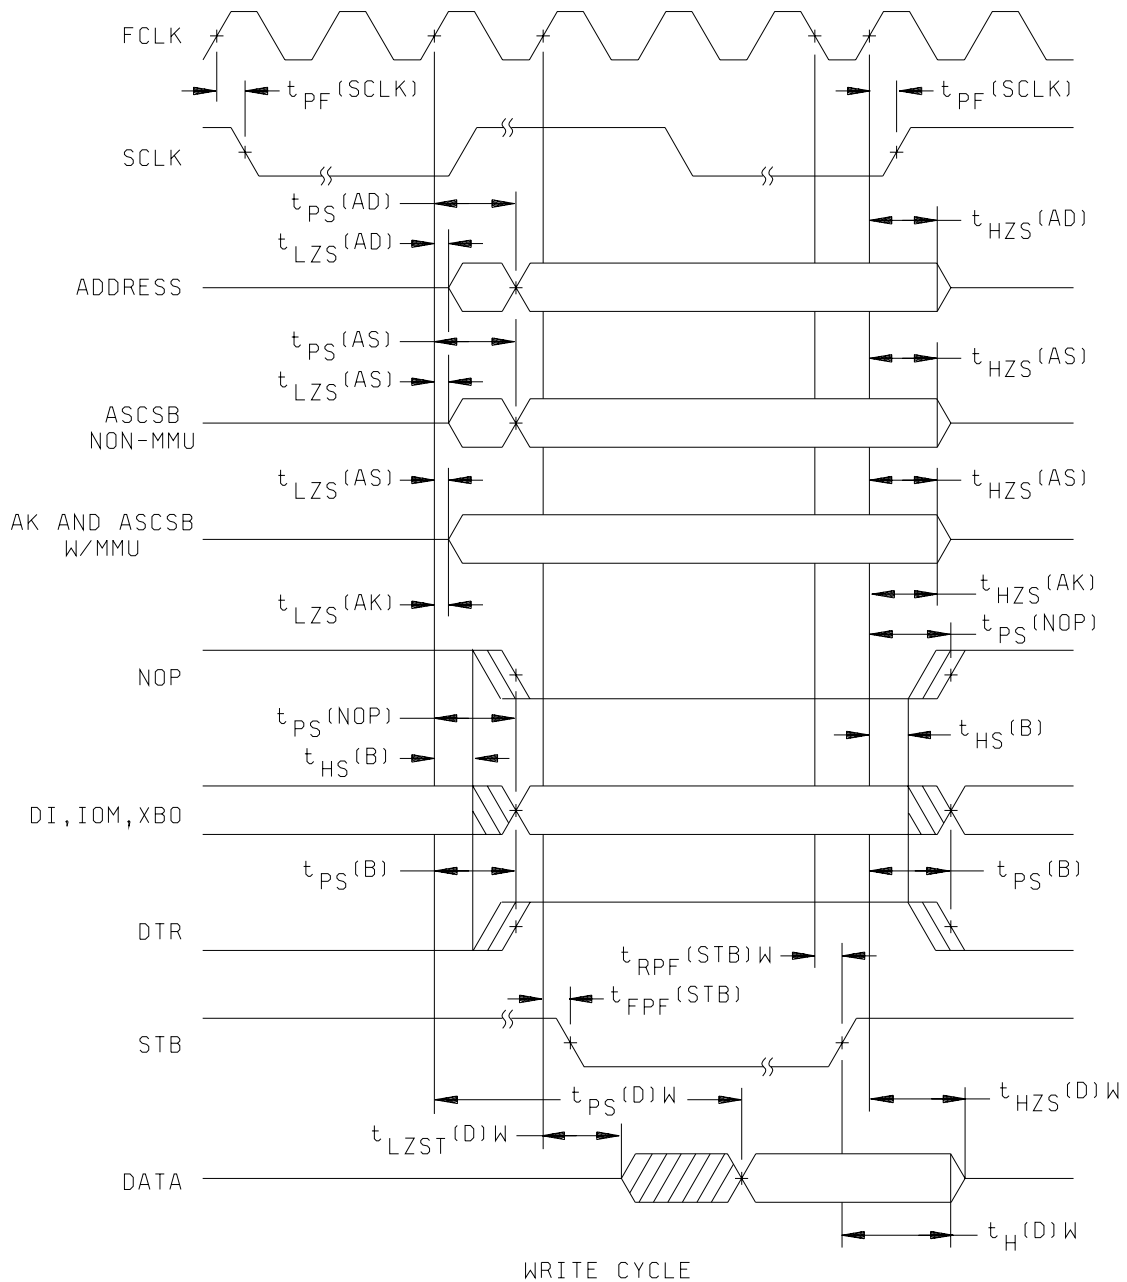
FCLK

$t_{PF}$(SCLK)

$t_{PF}$(SCLK)

SCLK

$t_{PS}$(AD)

$t_{LZS}$(AD)

$t_{HZS}$(AD)

ADDRESS

$t_{PS}$(AS)

$t_{LZS}$(AS)

$t_{HZS}$(AS)

ASCSB NON-MMU

$t_{LZS}$(AS)

$t_{HZS}$(AS)

AK AND ASCSB W/MMU

$t_{LZS}$(AK)

$t_{HZS}$(AK)

$t_{PS}$(NOP)

NOP

$t_{PS}$(NOP)

$t_{HS}$(B)

$t_{HS}$(B)

DI,IOM,XBO

$t_{PS}$(B)

$t_{PS}$(B)

DTR

$t_{RPF}$(STB)W

$t_{FPF}$(STB)

STB

$t_{PS}$(D)W

$t_{HZS}$(D)W

$t_{LZST}$(D)W

DATA

$t_{H}$(D)W

WRITE CYCLE